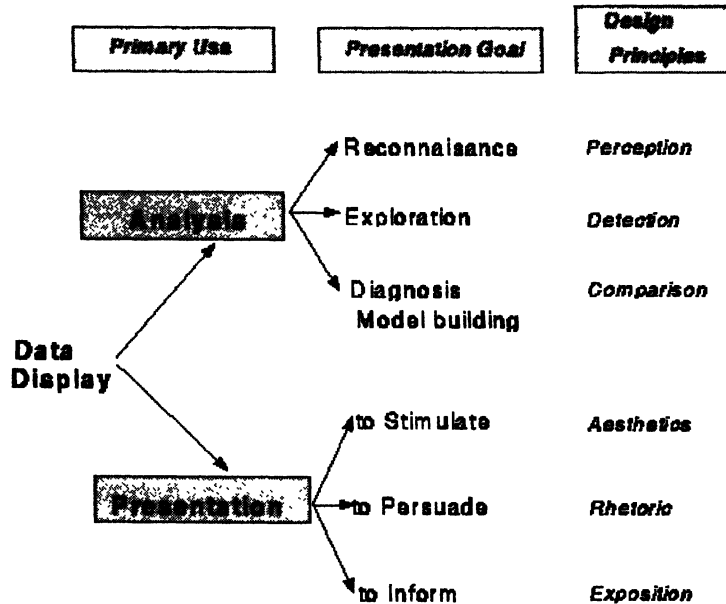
Primary Use

Presentation Goal

Design Principles

Reconnaissance

Perception

Analysis

Exploration

Detection

Diagnosis Model building

Comparison

Data Display

to Stimulate

Aesthetics

Presentation

to Persuade

Rhetoric

to Inform

Exposition